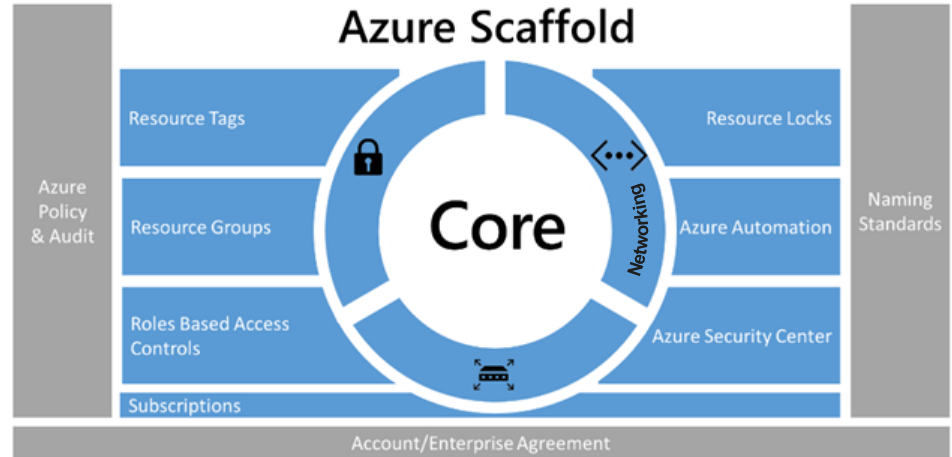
Azure Scaffold

Azure Policy & Audit

Resource Tags

Resource Groups

Roles Based Access Controls

Subscriptions

Core

Networking

Resource Locks

Azure Automation

Azure Security Center

Naming Standards

Account/Enterprise Agreement